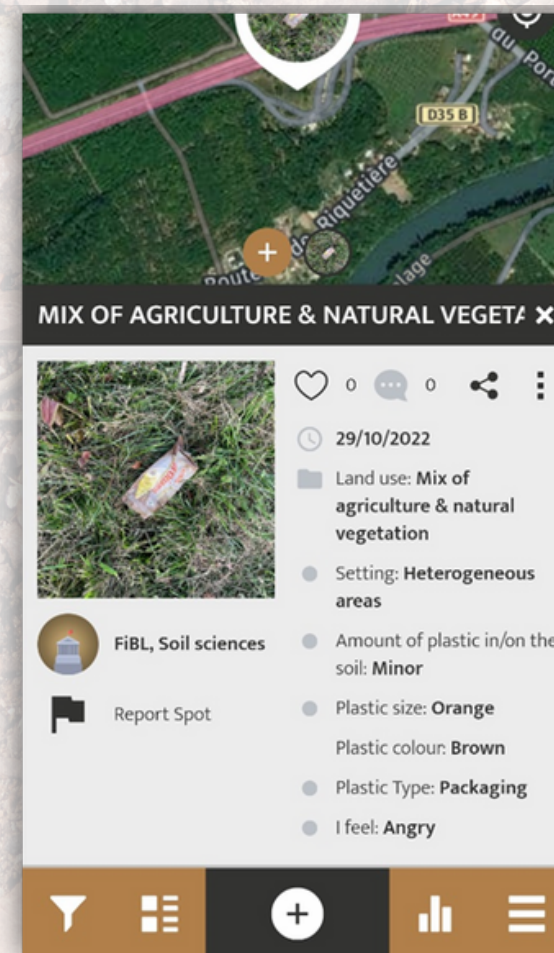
D35 B
Route de Riquetière
du Port
lage

MIX OF AGRICULTURE & NATURAL VEGETA ×

0 0

29/10/2022

Land use: Mix of agriculture & natural vegetation

Setting: Heterogeneous areas

Amount of plastic in/on the soil: Minor

Plastic size: Orange

Plastic colour: Brown

Plastic Type: Packaging

I feel: Angry

FiBL, Soil sciences

Report Spot